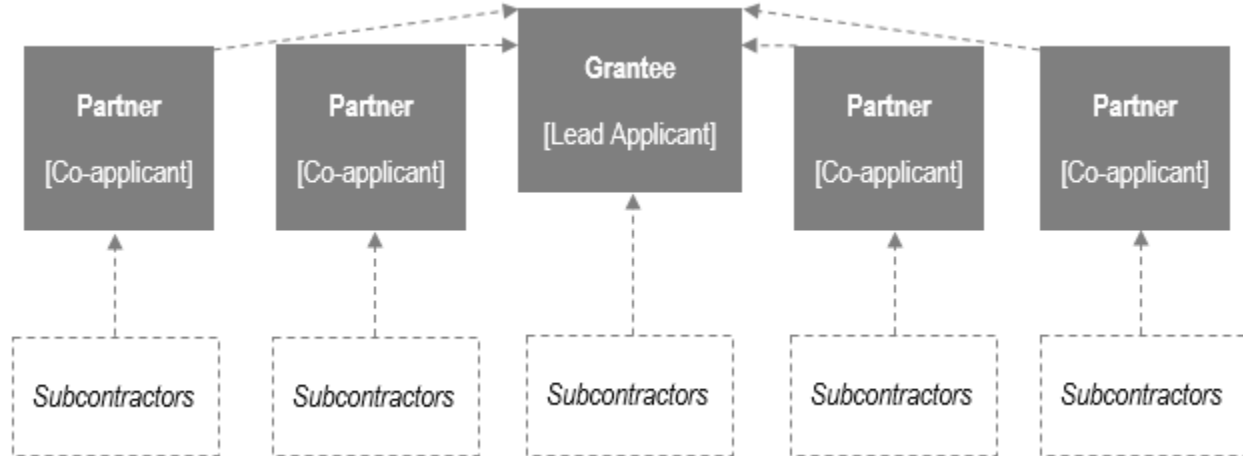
Partner
[Co-applicant]

Partner
[Co-applicant]

Grantee
[Lead Applicant]

Partner
[Co-applicant]

Partner
[Co-applicant]

Subcontractors

Subcontractors

Subcontractors

Subcontractors

Subcontractors